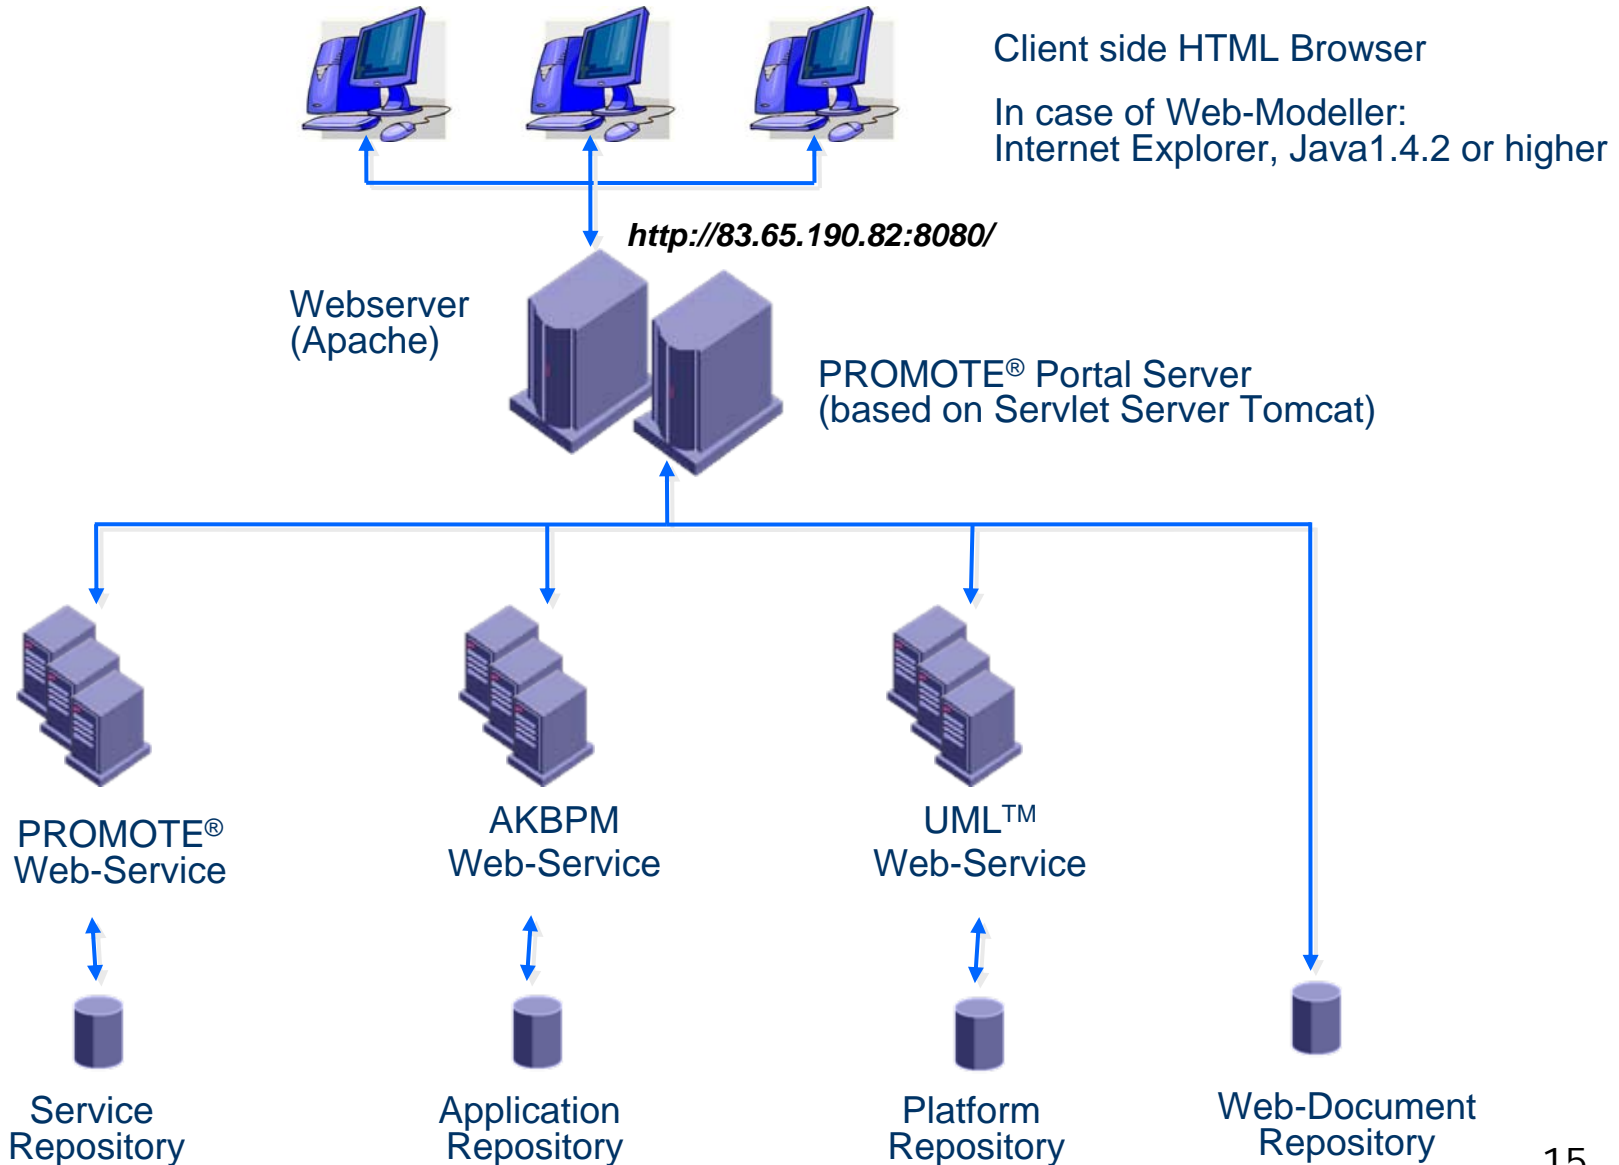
Client side HTML Browser

In case of Web-Modeller:
Internet Explorer, Java1.4.2 or higher

http://83.65.190.82:8080/

Webserver
(Apache)

PROMOTE® Portal Server
(based on Servlet Server Tomcat)

PROMOTE®
Web-Service

AKBPM
Web-Service

UML™
Web-Service

Service
Repository

Application
Repository

Platform
Repository

Web-Document
Repository

15